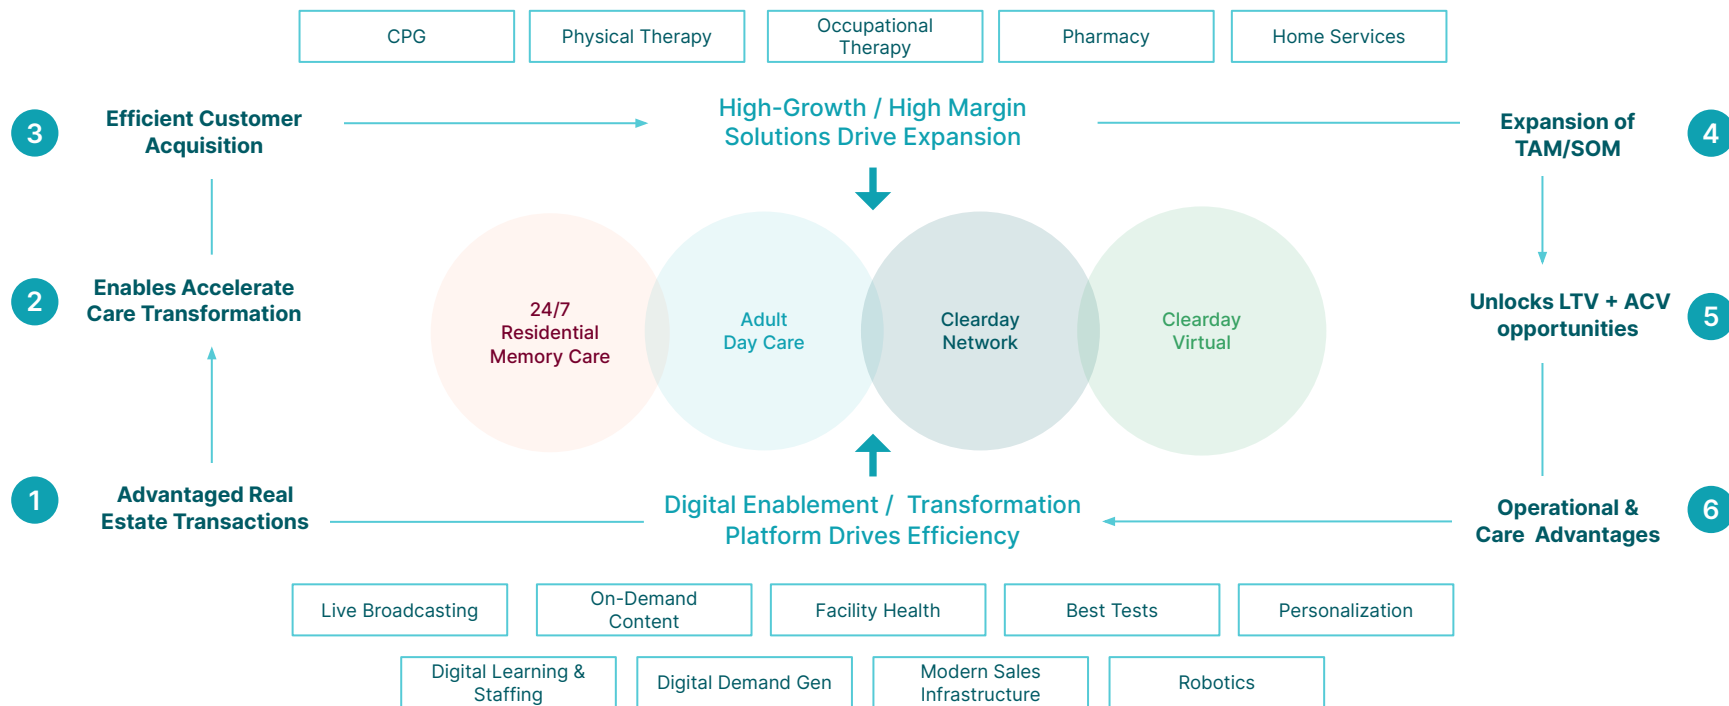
CPG

Physical Therapy

Occupational Therapy

Pharmacy

Home Services

3

Efficient Customer Acquisition

High-Growth / High Margin Solutions Drive Expansion

Expansion of TAM/SOM

4

2

Enables Accelerate Care Transformation

24/7 Residential Memory Care

Adult Day Care

Clearday Network

Clearday Virtual

Unlocks LTV + ACV opportunities

5

1

Advantaged Real Estate Transactions

Digital Enablement / Transformation Platform Drives Efficiency

Operational & Care Advantages

6

Live Broadcasting

On-Demand Content

Facility Health

Best Tests

Personalization

Digital Learning & Staffing

Digital Demand Gen

Modern Sales Infrastructure

Robotics